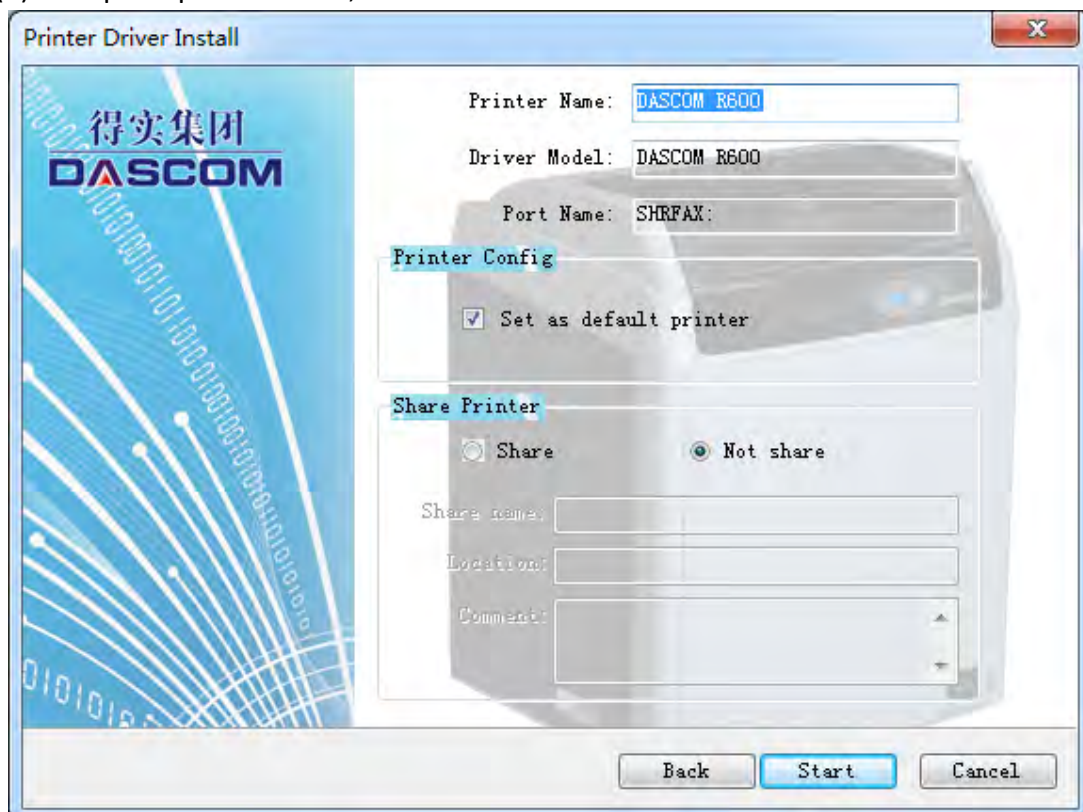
Printer Driver Install

得实集团
DASCOM

Printer Name: DASCOM R600

Driver Model: DASCOM R600

Port Name: SHRFAX:

Printer Config

Set as default printer

Share Printer

Share

Not share

Share name:

Location:

Comment:

Back

Start

Cancel